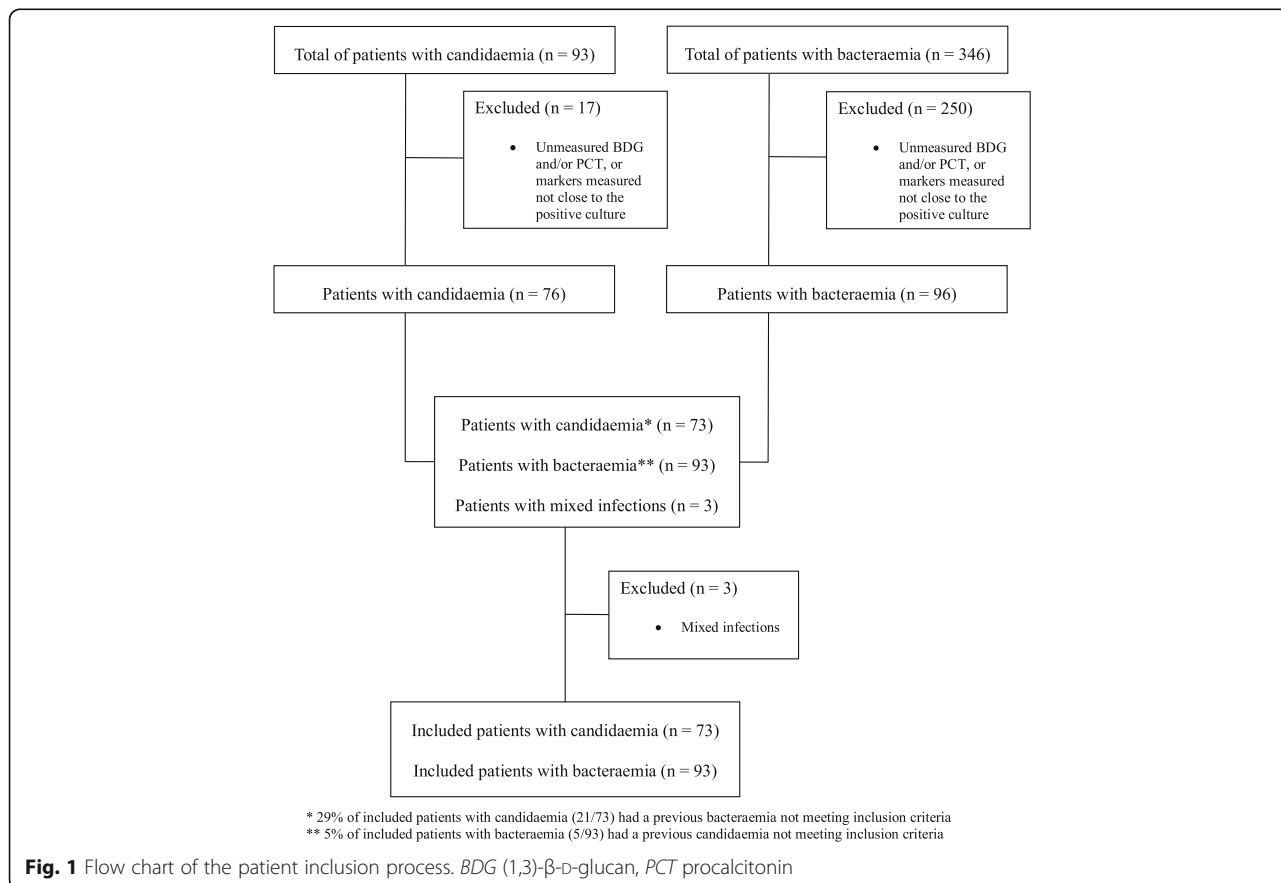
Total of patients with candidaemia (n = 93)

Excluded (n = 17)

• Unmeasured BDG and/or PCT, or markers measured not close to the positive culture

Total of patients with bacteraemia (n = 346)

Excluded (n = 250)

• Unmeasured BDG and/or PCT, or markers measured not close to the positive culture

Patients with candidaemia (n = 76)

Patients with bacteraemia (n = 96)

Patients with candidaemia* (n = 73)

Patients with bacteraemia** (n = 93)

Patients with mixed infections (n = 3)

Excluded (n = 3)

• Mixed infections

Included patients with candidaemia (n = 73)

Included patients with bacteraemia (n = 93)

* 29% of included patients with candidaemia (21/73) had a previous bacteraemia not meeting inclusion criteria
** 5% of included patients with bacteraemia (5/93) had a previous candidaemia not meeting inclusion criteria

**Fig. 1** Flow chart of the patient inclusion process. *BDG* (1,3)-β-D-glucan, *PCT* procalcitonin